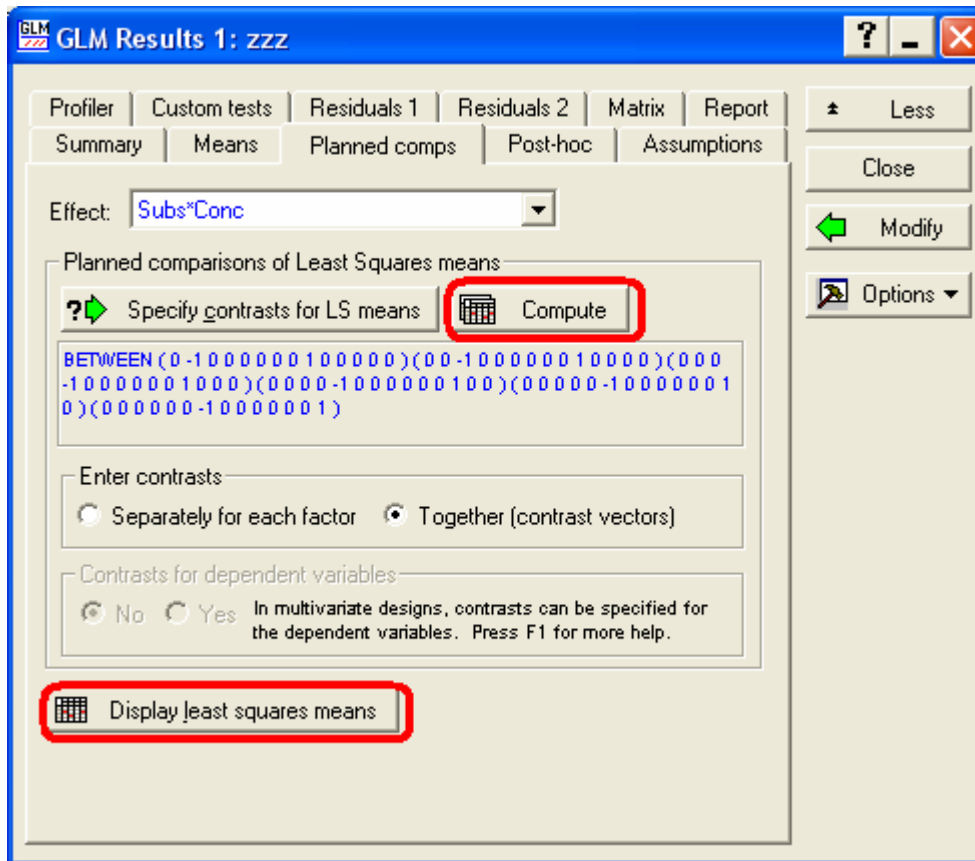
GLM Results 1: zzz

? _ X

Profiler | Custom tests | Residuals 1 | Residuals 2 | Matrix | Report
Summary | Means | Planned comps | Post-hoc | Assumptions

Less
Close
Modify
Options

Effect: Subs*Conc

Planned comparisons of Least Squares means

Specify contrasts for LS means
Compute

BETWEEN ( 0 -1 0 0 0 0 0 0 1 0 0 0 0 0 ) ( 0 0 -1 0 0 0 0 0 0 1 0 0 0 0 ) ( 0 0 0 -1 0 0 0 0 0 0 1 0 0 0 ) ( 0 0 0 0 -1 0 0 0 0 0 0 1 0 0 ) ( 0 0 0 0 0 -1 0 0 0 0 0 0 1 0 ) ( 0 0 0 0 0 0 -1 0 0 0 0 0 0 1 )

Enter contrasts
Separately for each factor
Together (contrast vectors)

Contrasts for dependent variables
No
Yes
In multivariate designs, contrasts can be specified for the dependent variables. Press F1 for more help.

Display least squares means